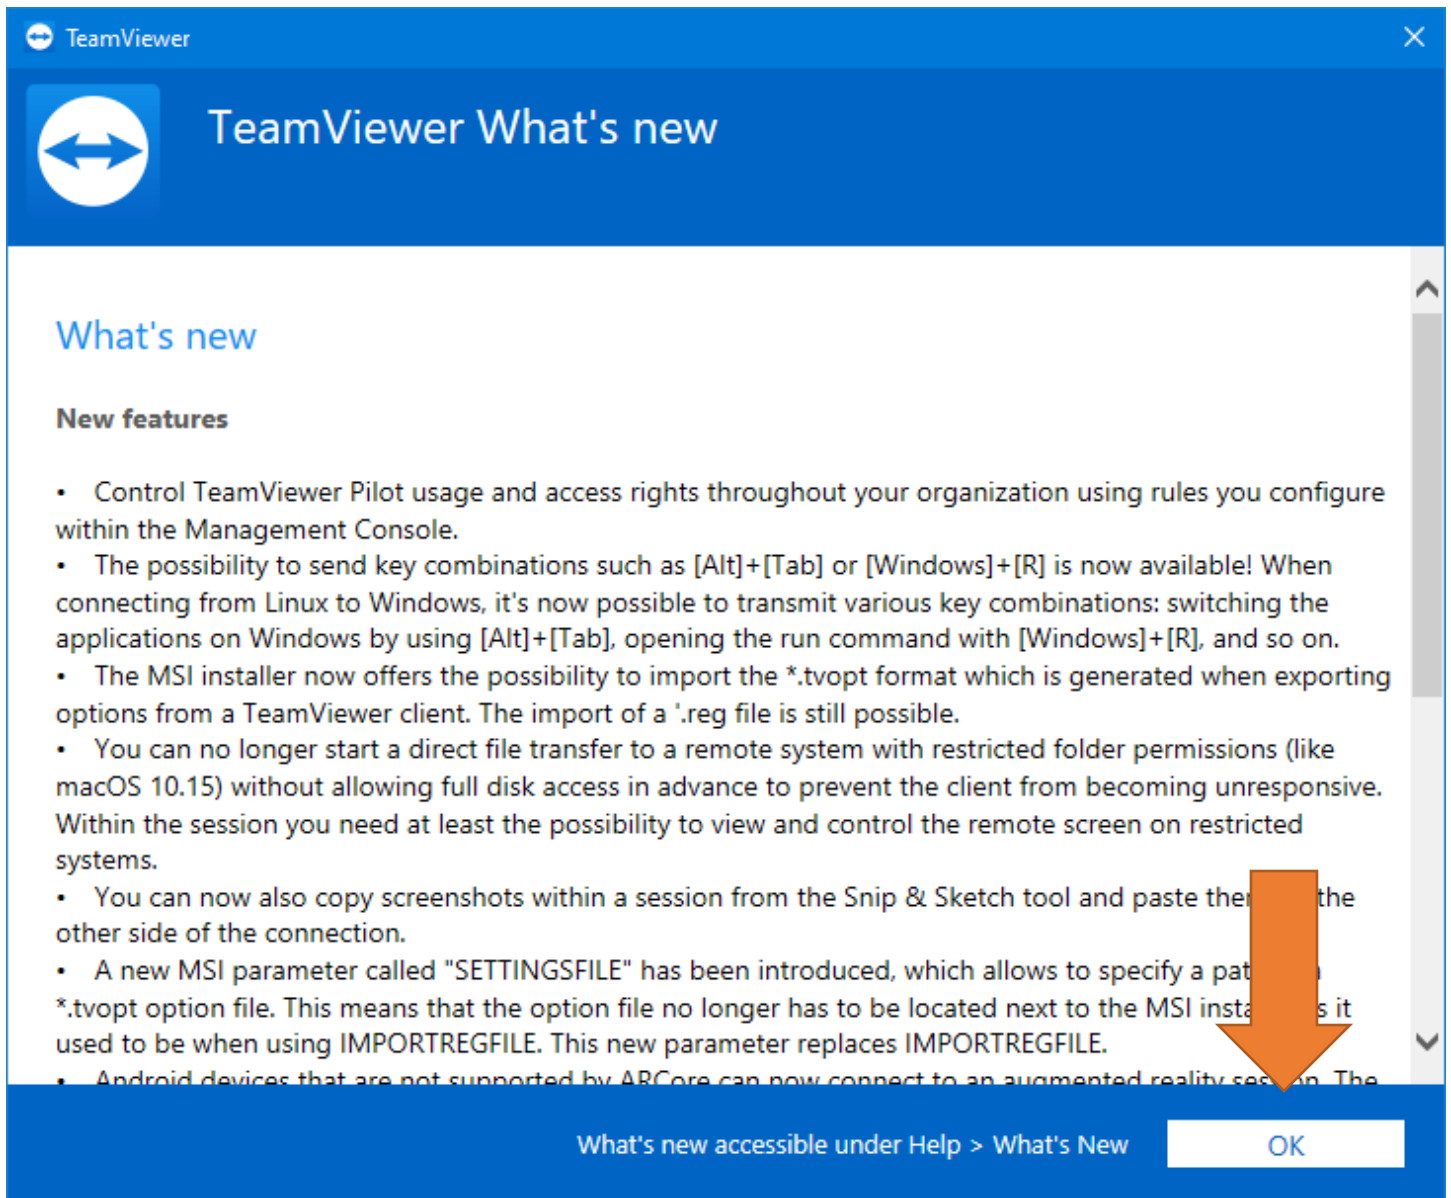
TeamViewer

TeamViewer What's new

What's new

New features

• Control TeamViewer Pilot usage and access rights throughout your organization using rules you configure within the Management Console.
• The possibility to send key combinations such as [Alt]+[Tab] or [Windows]+[R] is now available! When connecting from Linux to Windows, it's now possible to transmit various key combinations: switching the applications on Windows by using [Alt]+[Tab], opening the run command with [Windows]+[R], and so on.
• The MSI installer now offers the possibility to import the *.tvopt format which is generated when exporting options from a TeamViewer client. The import of a '.reg file is still possible.
• You can no longer start a direct file transfer to a remote system with restricted folder permissions (like macOS 10.15) without allowing full disk access in advance to prevent the client from becoming unresponsive. Within the session you need at least the possibility to view and control the remote screen on restricted systems.
• You can now also copy screenshots within a session from the Snip & Sketch tool and paste the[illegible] the other side of the connection.
• A new MSI parameter called "SETTINGSFILE" has been introduced, which allows to specify a pat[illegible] *.tvopt option file. This means that the option file no longer has to be located next to the MSI insta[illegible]s it used to be when using IMPORTREGFILE. This new parameter replaces IMPORTREGFILE.
• Android devices that are not supported by ARCore can now connect to an augmented reality ses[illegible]on. The

What's new accessible under Help > What's New

OK